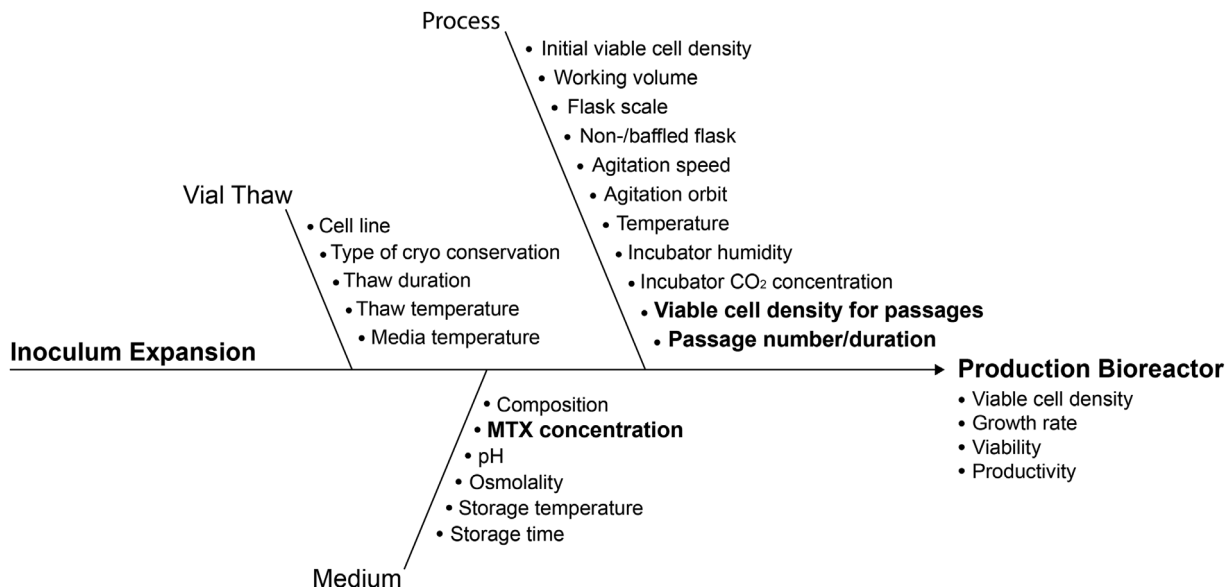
Process

• Initial viable cell density
• Working volume
• Flask scale
• Non-/baffled flask
• Agitation speed
• Agitation orbit
• Temperature
• Incubator humidity
• Incubator $CO_2$ concentration
• **Viable cell density for passages**
• **Passage number/duration**

Vial Thaw

• Cell line
• Type of cryo conservation
• Thaw duration
• Thaw temperature
• Media temperature

**Inoculum Expansion**

**Production Bioreactor**

• Viable cell density
• Growth rate
• Viability
• Productivity

• Composition
• **MTX concentration**
• pH
• Osmolality
• Storage temperature
• Storage time

Medium